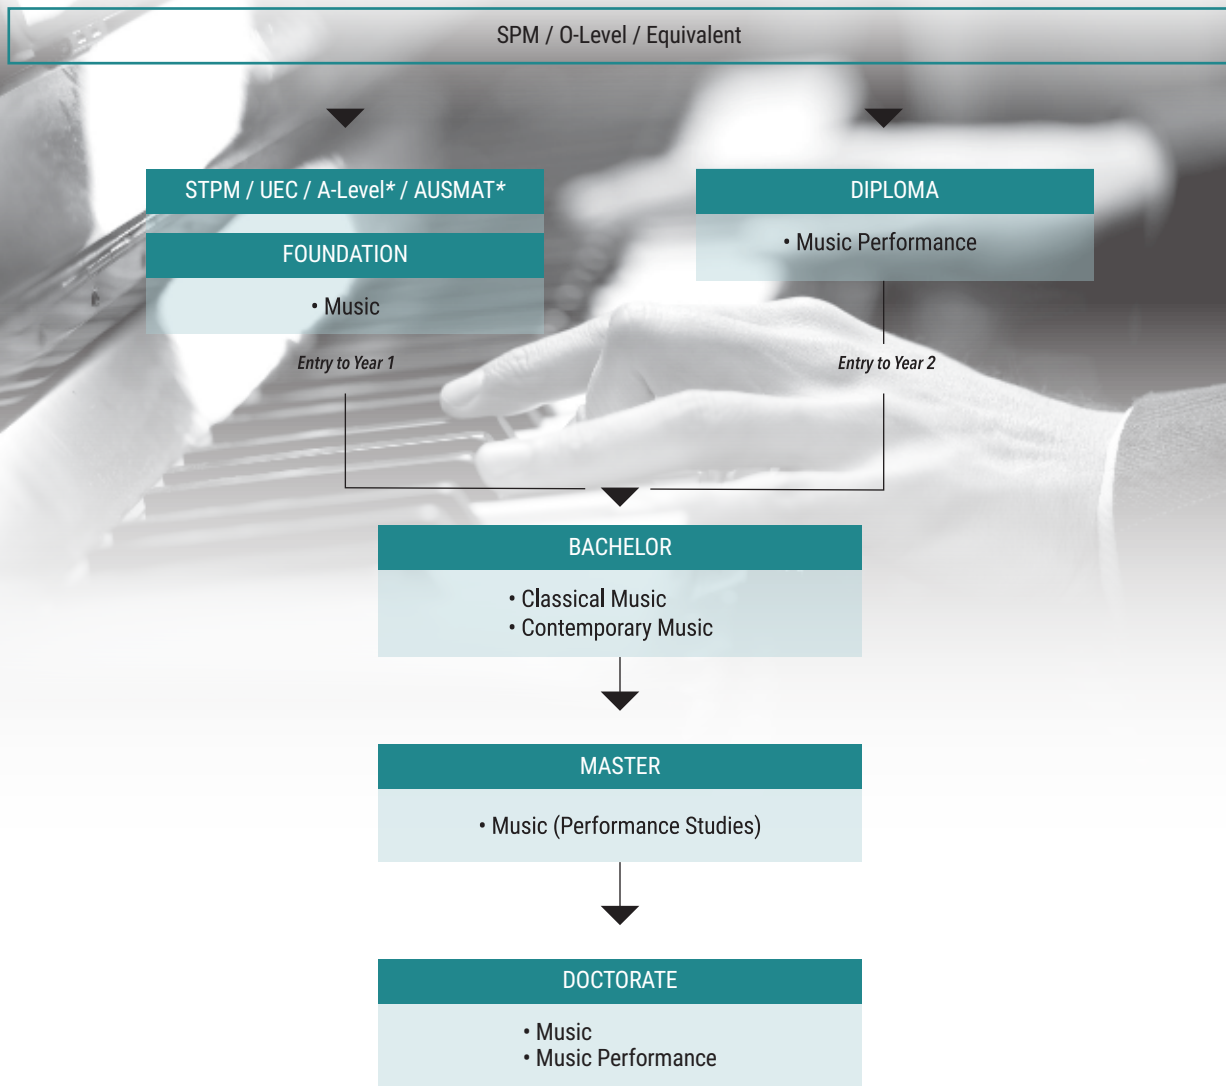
SPM / O-Level / Equivalent

STPM / UEC / A-Level* / AUSMAT*

FOUNDATION

• Music

Entry to Year 1

DIPLOMA

• Music Performance

Entry to Year 2

BACHELOR

• Classical Music
• Contemporary Music

MASTER

• Music (Performance Studies)

DOCTORATE

• Music
• Music Performance